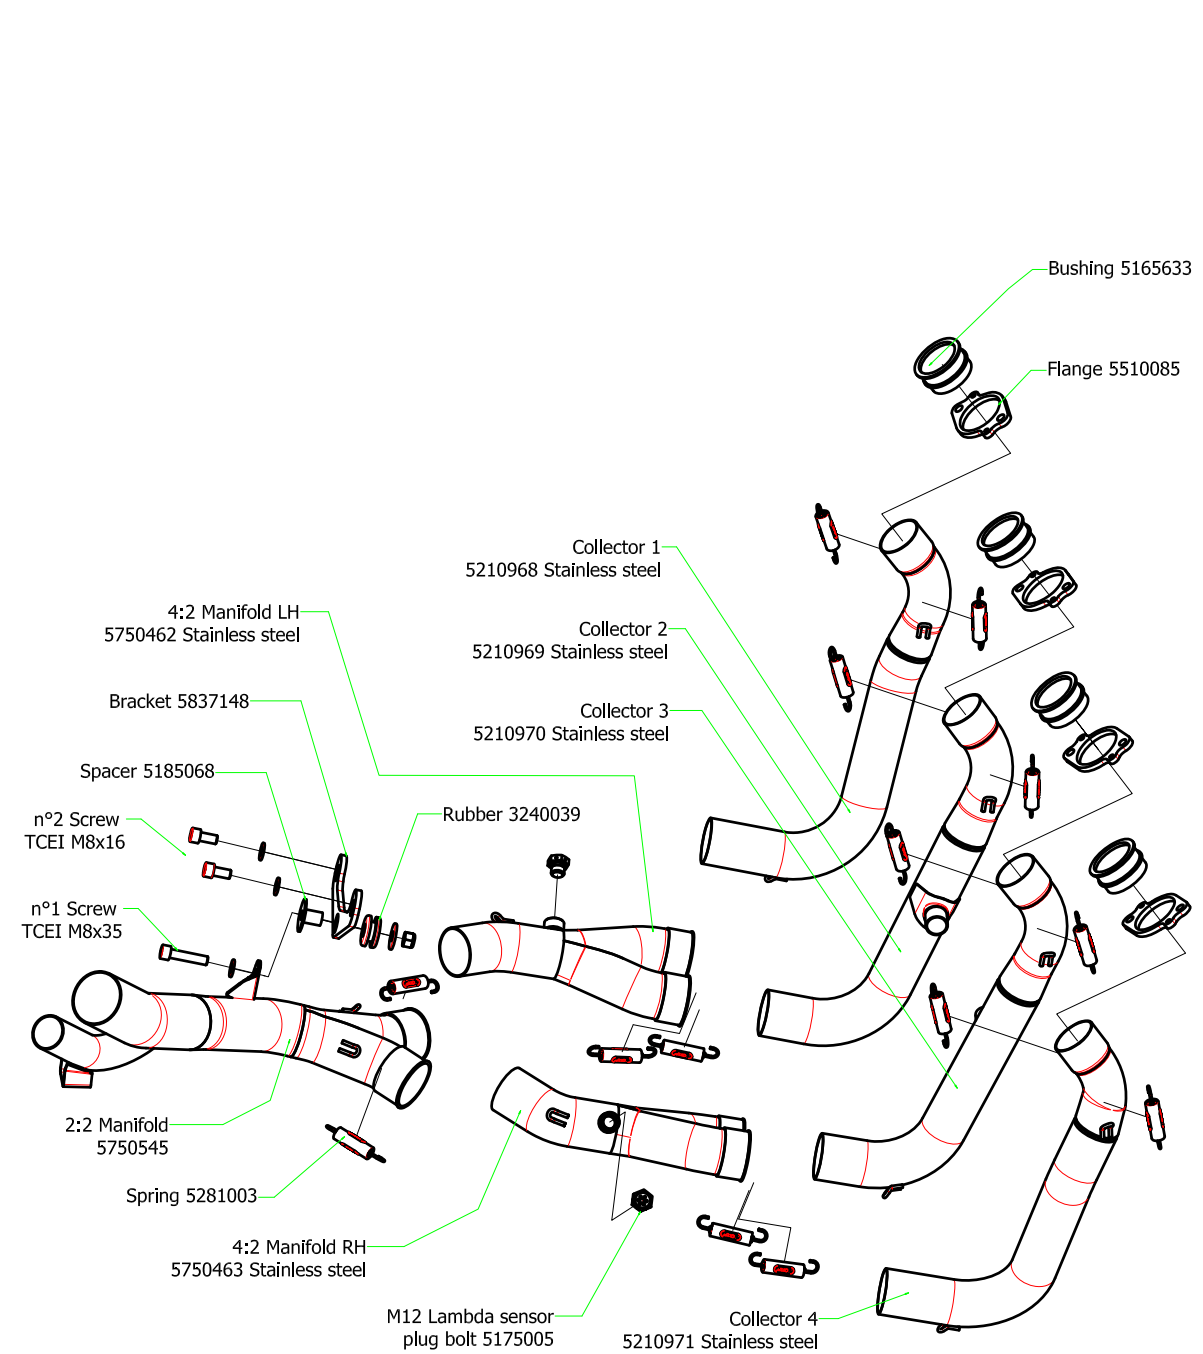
Bushing 5165633

Flange 5510085

Collector 1
5210968 Stainless steel

4:2 Manifold LH
5750462 Stainless steel

Collector 2
5210969 Stainless steel

Bracket 5837148

Collector 3
5210970 Stainless steel

Spacer 5185068

n°2 Screw
TCEI M8x16

Rubber 3240039

n°1 Screw
TCEI M8x35

2:2 Manifold
5750545

Spring 5281003

4:2 Manifold RH
5750463 Stainless steel

M12 Lambda sensor
plug bolt 5175005

Collector 4
5210971 Stainless steel